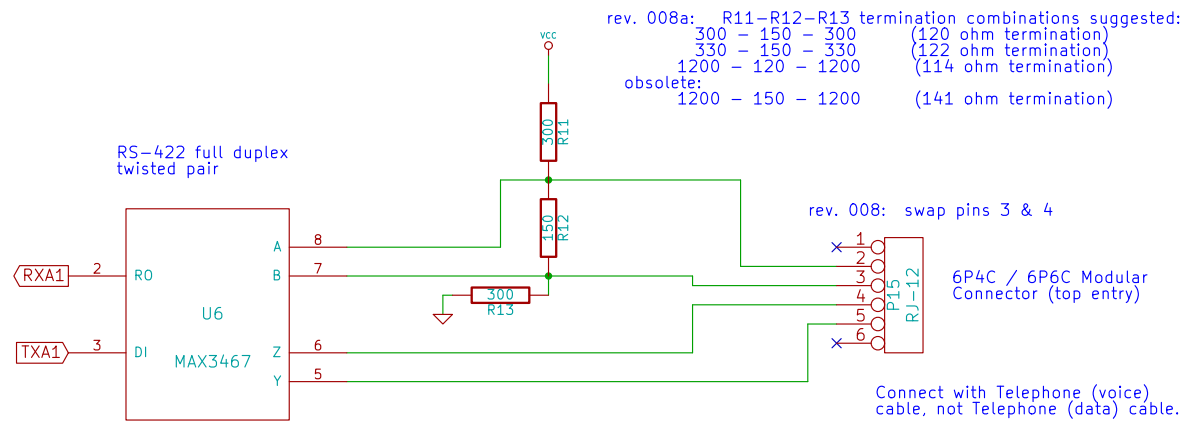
rev. 008a: R11–R12–R13 termination combinations suggested:
300 – 150 – 300 (120 ohm termination)
330 – 150 – 330 (122 ohm termination)
1200 – 120 – 1200 (114 ohm termination)
obsolete:
1200 – 150 – 1200 (141 ohm termination)

VCC

300
R11

RS–422 full duplex
twisted pair

150
R12

rev. 008: swap pins 3 & 4

A 8
B 7
Z 6
Y 5

RXA1 2 RO
TXA1 3 DI

U6
MAX3467

300
R13

1
2
3
4
5
6

P15
RJ–12

6P4C / 6P6C Modular
Connector (top entry)

Connect with Telephone (voice)
cable, not Telephone (data) cable.